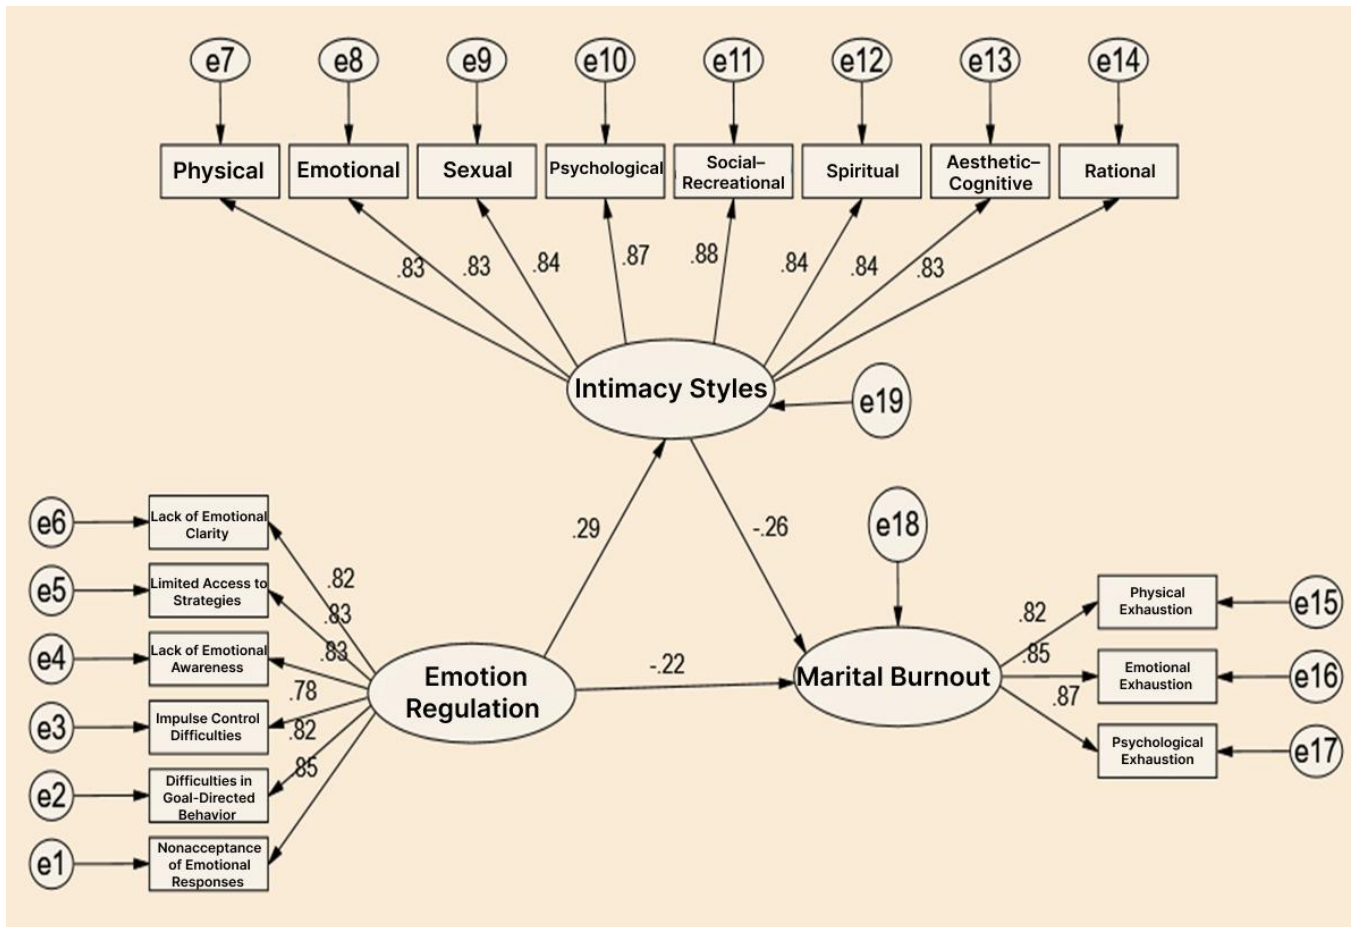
e7
e8
e9
e10
e11
e12
e13
e14

Physical
Emotional
Sexual
Psychological
Social–Recreational
Spiritual
Aesthetic–Cognitive
Rational

.83
.83
.84
.87
.88
.84
.84
.83

Intimacy Styles
e19

e6
e5
e4
e3
e2
e1

Lack of Emotional Clarity
Limited Access to Strategies
Lack of Emotional Awareness
Impulse Control Difficulties
Difficulties in Goal-Directed Behavior
Nonacceptance of Emotional Responses

.82
.83
.83
.78
.82
.85

Emotion Regulation

.29
-.26
-.22

e18

Marital Burnout

.82
.85
.87

Physical Exhaustion
Emotional Exhaustion
Psychological Exhaustion

e15
e16
e17